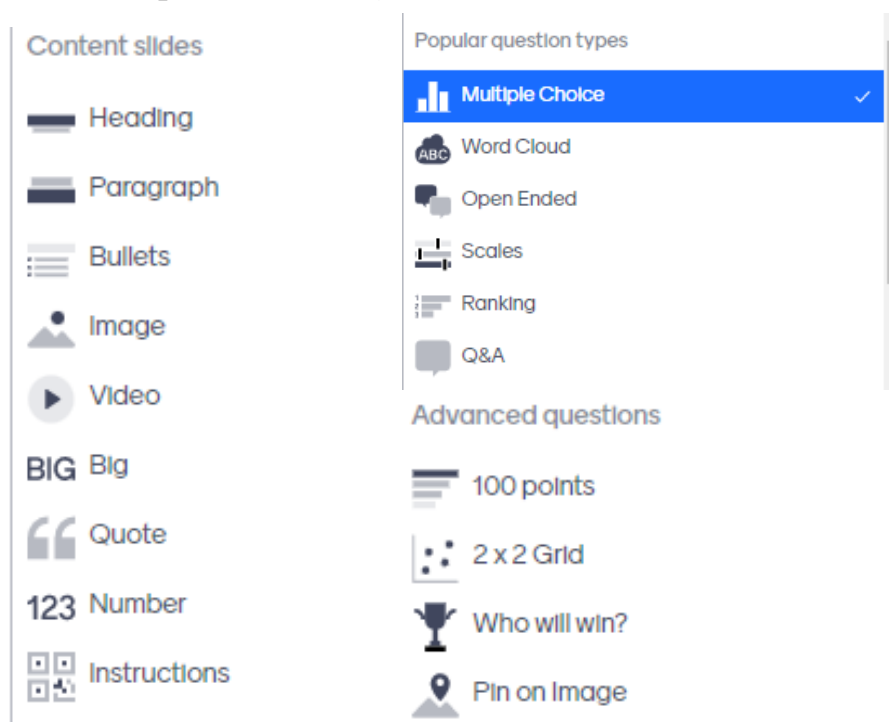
Content slides

Heading

Paragraph

Bullets

Image

Video

BIG Big

Quote

123 Number

Instructions

Popular question types

Multiple Choice ✓

ABC Word Cloud

Open Ended

Scales

Ranking

Q&A

Advanced questions

100 points

2 x 2 Grid

Who will win?

Pin on Image